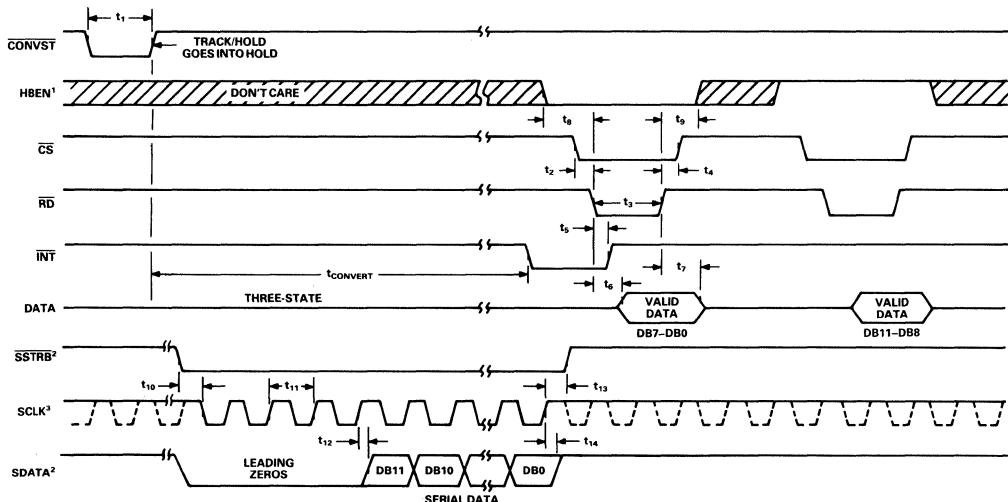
$t_1$

$\overline{CONVST}$

TRACK/HOLD GOES INTO HOLD

HBEN$^1$

DON'T CARE

$t_8$

$t_9$

$\overline{CS}$

$t_2$

$t_4$

$\overline{RD}$

$t_3$

$t_5$

$\overline{INT}$

$t_{CONVERT}$

$t_7$

$t_6$

DATA

THREE-STATE

VALID DATA

DB7–DB0

VALID DATA

DB11–DB8

$\overline{SSTRB}^2$

$t_{10}$

$t_{11}$

$t_{13}$

SCLK$^3$

$t_{12}$

$t_{14}$

SDATA$^2$

LEADING ZEROS

DB11

DB10

DB0

SERIAL DATA